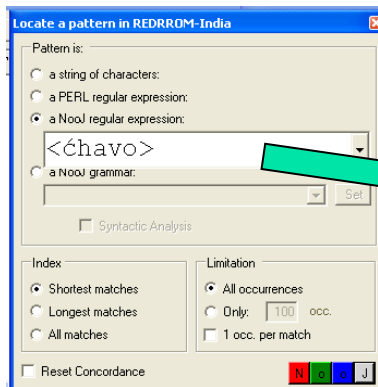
Locate a pattern in REDRROM-India

Pattern is:

a string of characters:

a PERL regular expression:

a NooJ regular expression:

<ćhavo>

a NooJ grammar:

Set

Syntactic Analysis

Index

Shortest matches

Longest matches

All matches

Limitation

All occurrences

Only: 100 occ.

1 occ. per match

Reset Concordance

N o o J